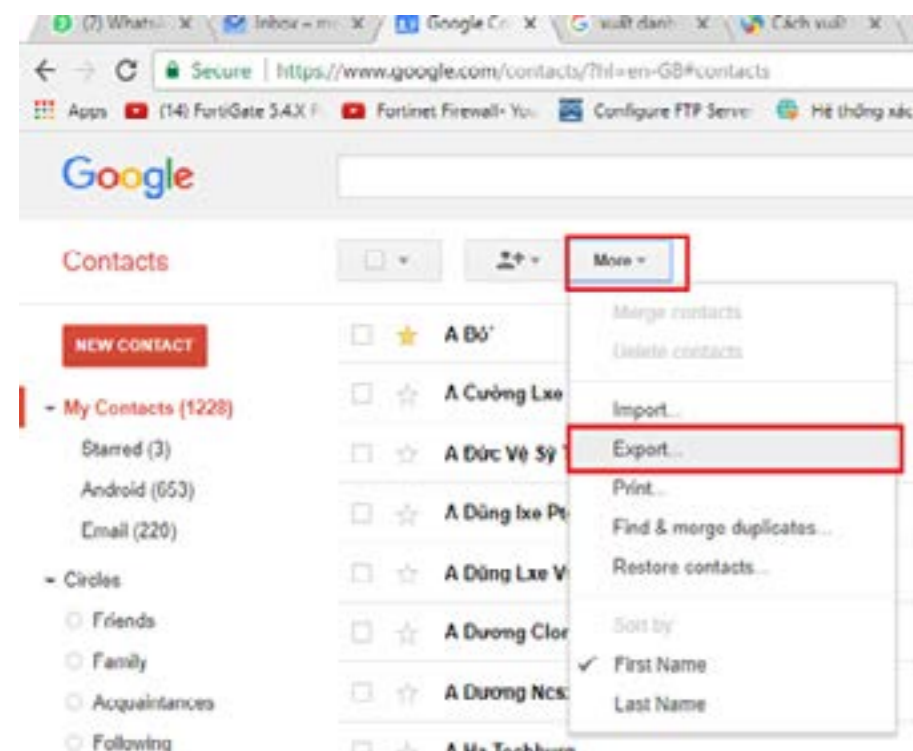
(7) WhatsA X | Inbox – m X | Google Co X | xuất danh X | Cách xuất X

Secure | https://www.google.com/contacts/?hl=en-GB#contacts

Apps (14) FortiGate 5.4.X F Fortinet Firewall- You Configure FTP Server Hệ thống xác

Google

Contacts

More

NEW CONTACT

- My Contacts (1228)
Starred (3)
Android (653)
Email (220)
- Circles
Friends
Family
Acquaintances
Following

A Bố
A Cường Lxe
A Đức Vệ Sỹ
A Dũng lxe P
A Dũng Lxe V
A Dương Clor
A Dương Ncs
A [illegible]

Merge contacts
Delete contacts
Import...
Export...
Print...
Find & merge duplicates...
Restore contacts...
Sort by
✓ First Name
Last Name